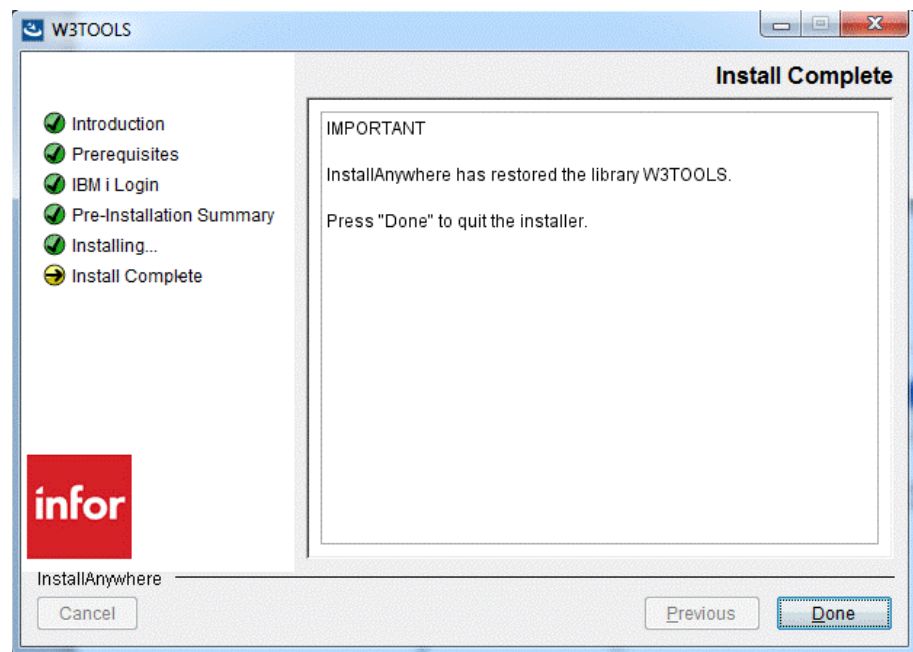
W3TOOLS

Install Complete

Introduction
Prerequisites
IBM i Login
Pre-Installation Summary
Installing...
Install Complete

IMPORTANT

InstallAnywhere has restored the library W3TOOLS.

Press "Done" to quit the installer.

infor

InstallAnywhere

Cancel

Previous

Done